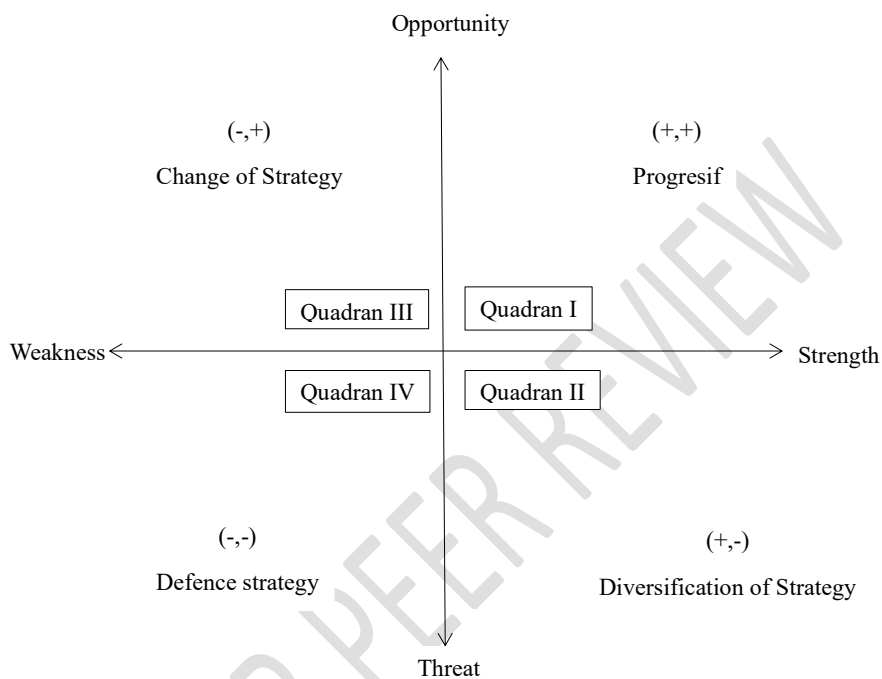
Opportunity

(-,+)

Change of Strategy

(+,+)

Progresif

Quadran III

Quadran I

Weakness

Strength

Quadran IV

Quadran II

(-,-)

Defence strategy

(+,-)

Diversification of Strategy

Threat

UNDER PEER REVIEW